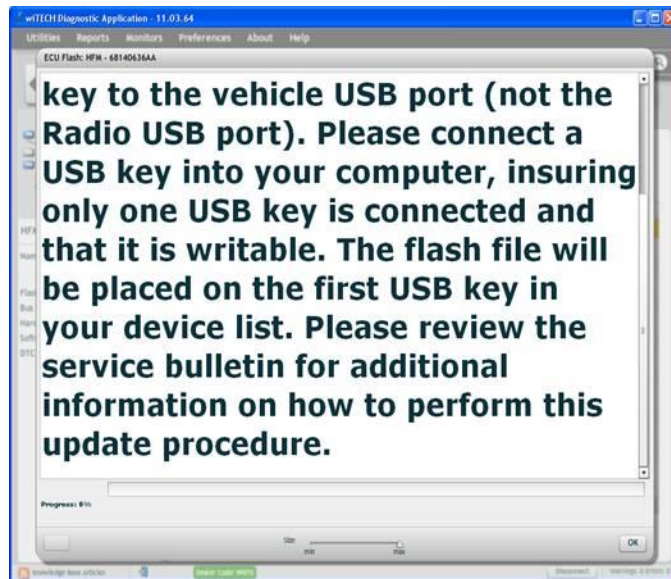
wiTECH Diagnostic Application - 11.03.64

Utilities Reports Monitors Preferences About Help

ECU Flash: HFM - 68140636AA

key to the vehicle USB port (not the Radio USB port). Please connect a USB key into your computer, insuring only one USB key is connected and that it is writable. The flash file will be placed on the first USB key in your device list. Please review the service bulletin for additional information on how to perform this update procedure.

Progress: 0%

Size

min max

OK

Knowledge Base Articles

Disconnect